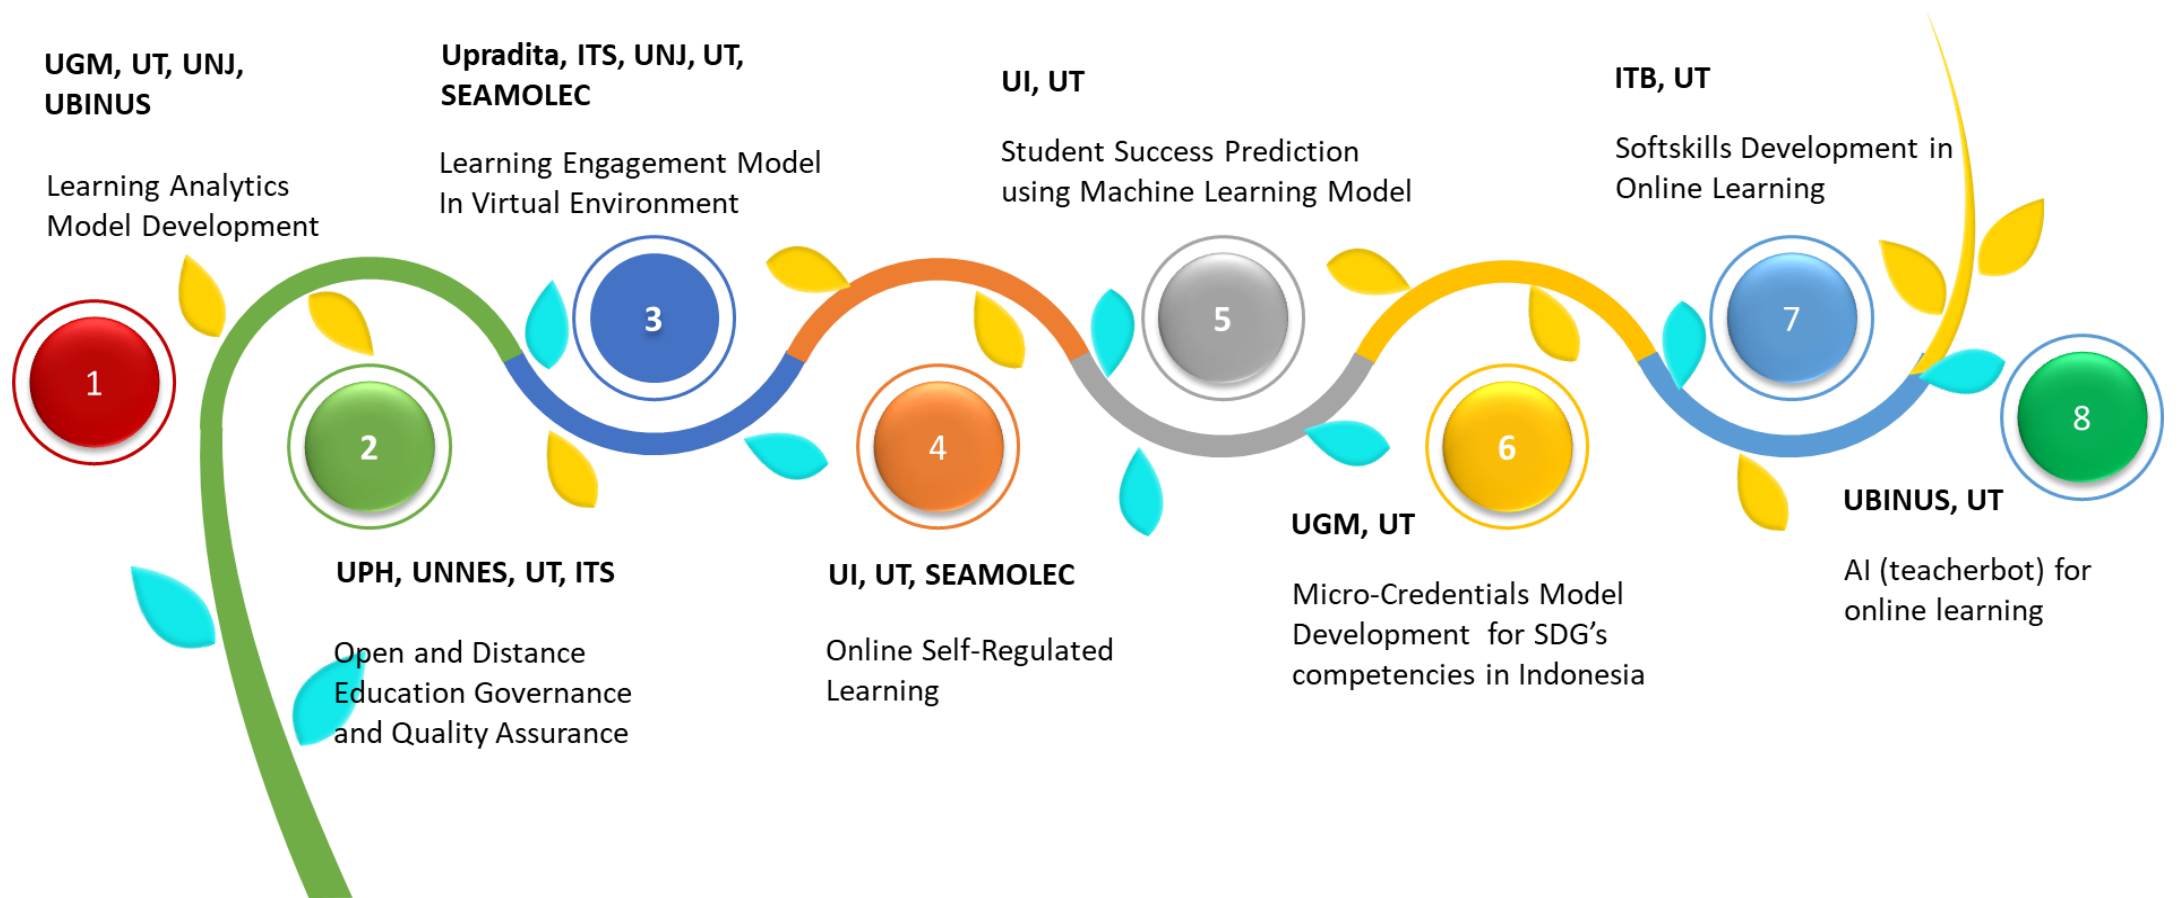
UGM, UT, UNJ, UBINUS

Learning Analytics Model Development

1

Upradita, ITS, UNJ, UT, SEAMOLEC

Learning Engagement Model In Virtual Environment

3

UI, UT

Student Success Prediction using Machine Learning Model

5

ITB, UT

Softskills Development in Online Learning

7

2

UPH, UNNES, UT, ITS

Open and Distance Education Governance and Quality Assurance

4

UI, UT, SEAMOLEC

Online Self-Regulated Learning

6

UGM, UT

Micro-Credentials Model Development for SDG's competencies in Indonesia

8

UBINUS, UT

AI (teacherbot) for online learning